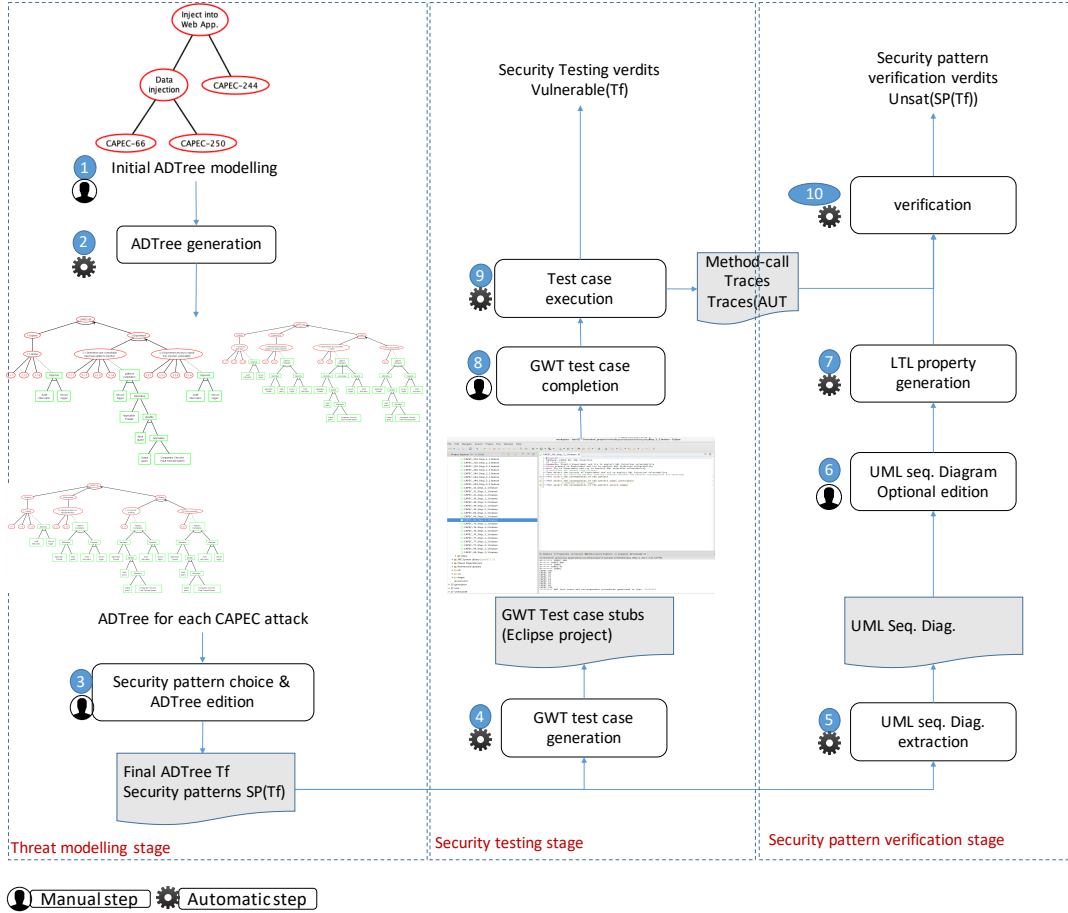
Inject into Web App.

Data injection

CAPEC-244

CAPEC-66

CAPEC-250

1 Initial ADTree modelling

2 ADTree generation

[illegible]

ADTree for each CAPEC attack

3 Security pattern choice & ADTree edition

Final ADTree Tf
Security patterns SP(Tf)

Threat modelling stage

Security Testing verdits
Vulnerable(Tf)

9 Test case execution

8 GWT test case completion

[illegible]

GWT Test case stubs
(Eclipse project)

4 GWT test case generation

Security testing stage

Method-call Traces
Traces(AUT

Security pattern verification verdits
Unsat(SP(Tf))

10 verification

7 LTL property generation

6 UML seq. Diagram Optional edition

UML Seq. Diag.

5 UML seq. Diag. extraction

Security pattern verification stage

Manual step Automatic step